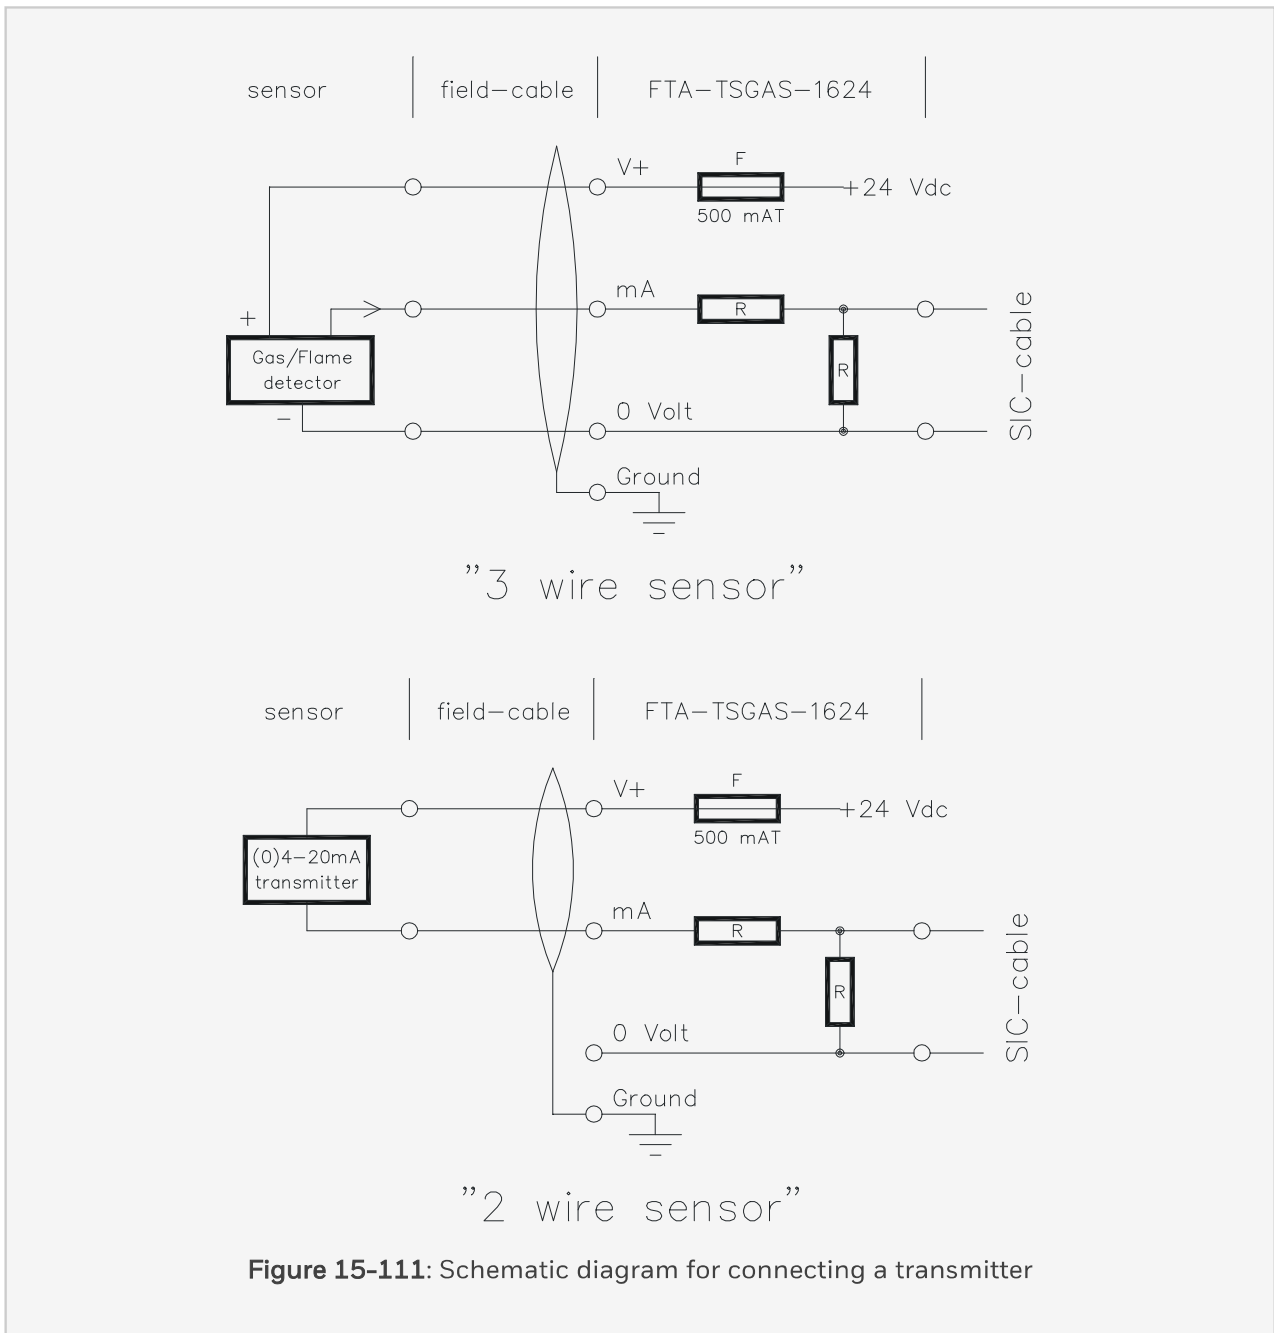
sensor

field–cable

FTA–TSGAS–1624

V+

F

+24 Vdc

500 mAT

mA

R

+

Gas/Flame detector

R

SIC–cable

–

0 Volt

Ground

"3 wire sensor"

sensor

field–cable

FTA–TSGAS–1624

V+

F

+24 Vdc

500 mAT

(0)4–20mA transmitter

mA

R

R

SIC–cable

0 Volt

Ground

"2 wire sensor"

Figure 15-111: Schematic diagram for connecting a transmitter